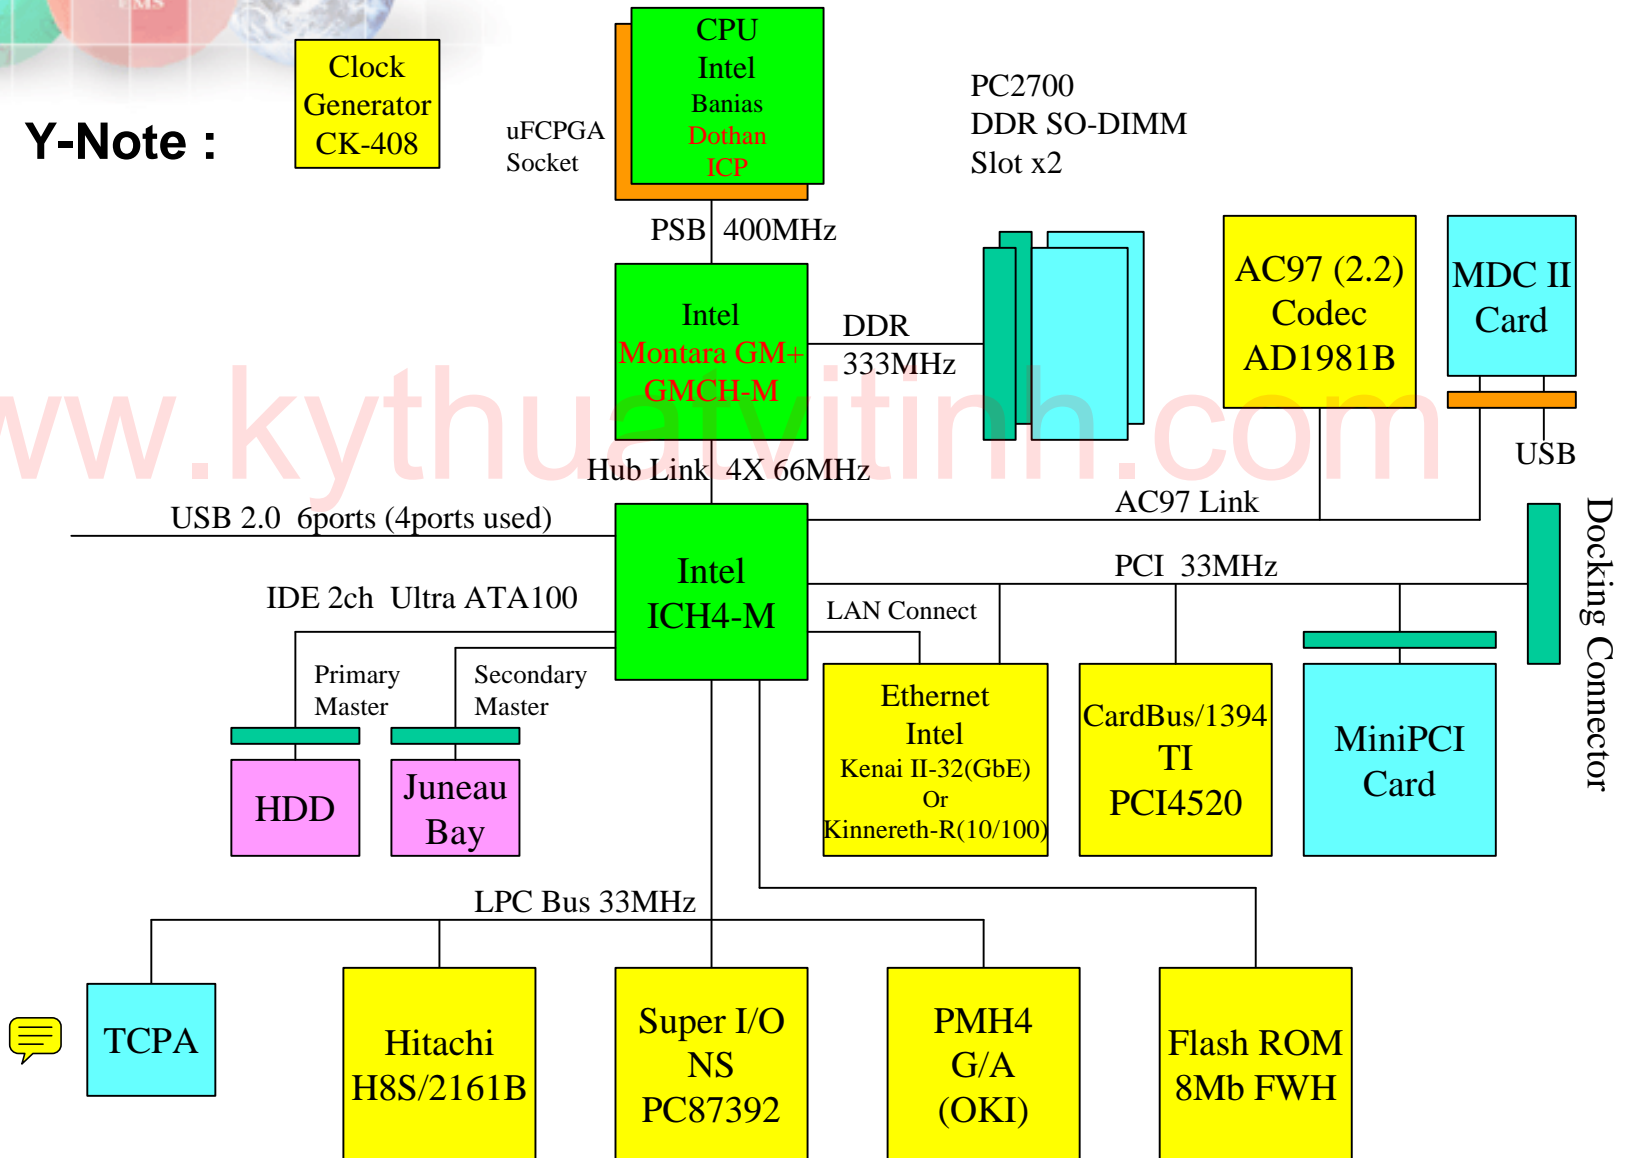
Y-Note :

Clock Generator CK-408

uFCPGA Socket

CPU Intel Banias Dothan ICP

PC2700 DDR SO-DIMM Slot x2

PSB 400MHz

Intel Montara GM+ GMCH-M

DDR 333MHz

AC97 (2.2) Codec AD1981B

MDC II Card

USB

Hub Link 4X 66MHz

www.kythuatvitinh.com

AC97 Link

USB 2.0 6ports (4ports used)

Intel ICH4-M

PCI 33MHz

Docking Connector

IDE 2ch Ultra ATA100

LAN Connect

Primary Master

Secondary Master

HDD

Juneau Bay

Ethernet Intel Kenai II-32(GbE) Or Kinnereth-R(10/100)

CardBus/1394 TI PCI4520

MiniPCI Card

LPC Bus 33MHz

TCPA

Hitachi H8S/2161B

Super I/O NS PC87392

PMH4 G/A (OKI)

Flash ROM 8Mb FWH